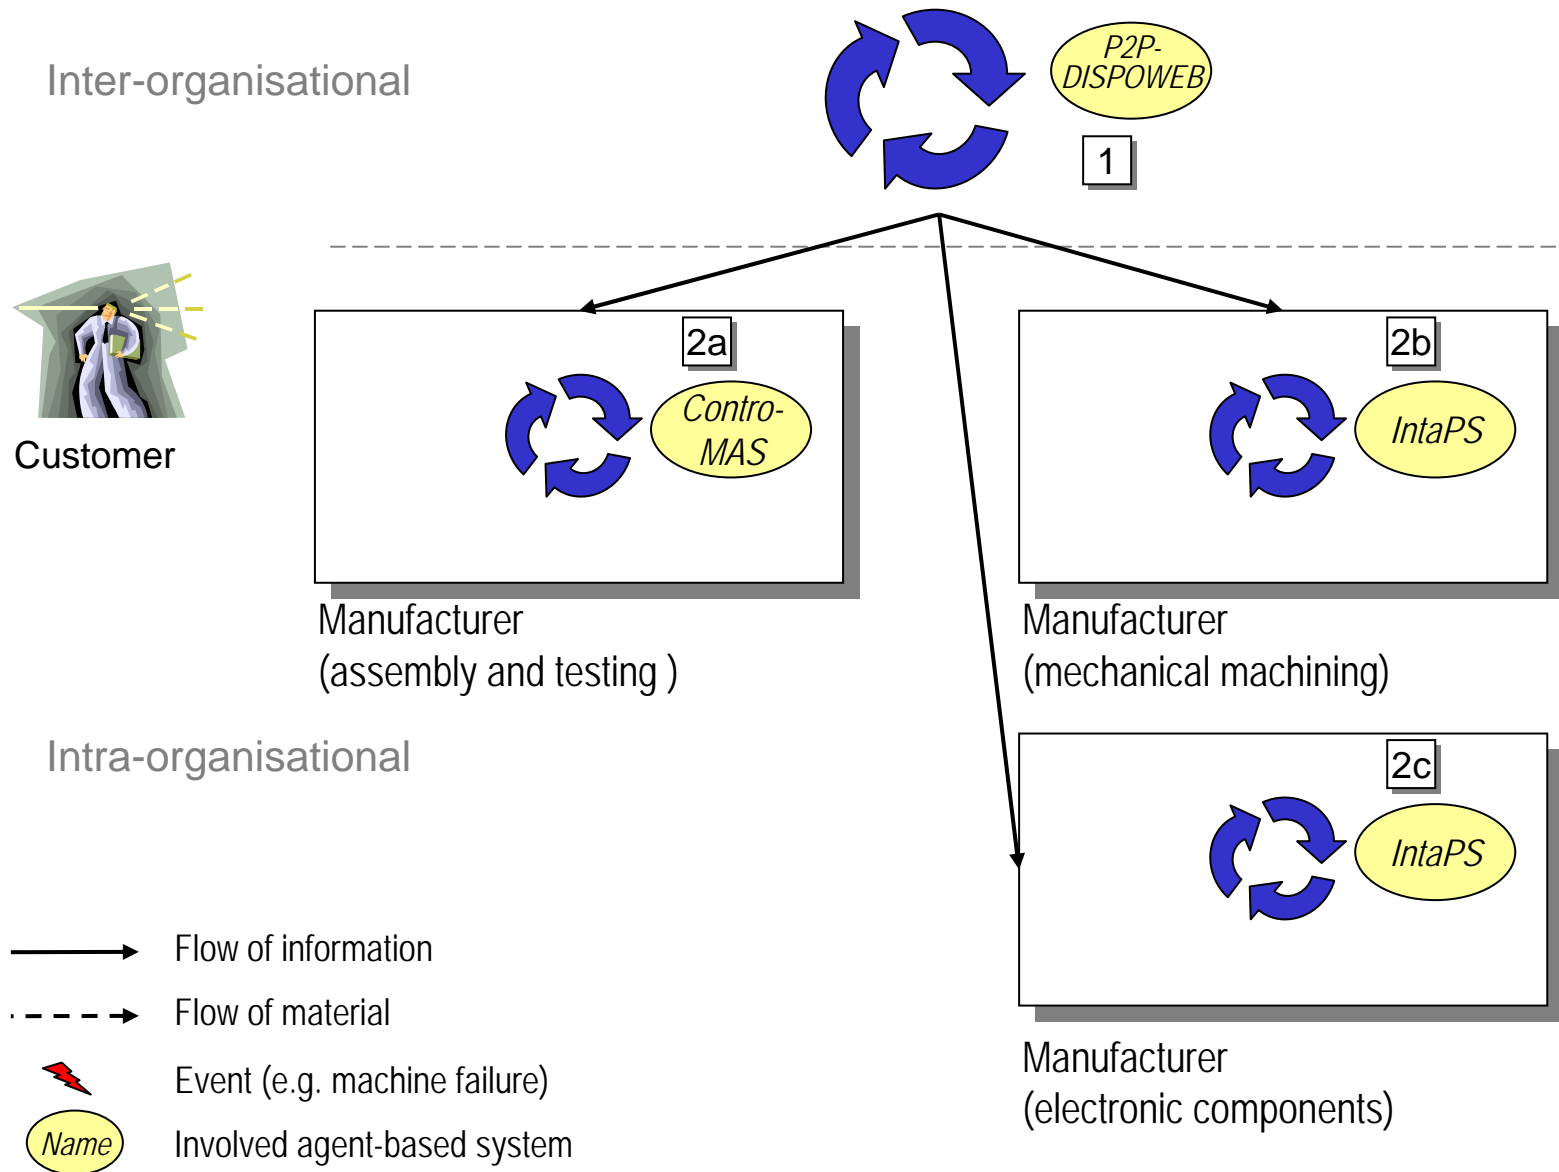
Inter-organisational

P2P-DISPOWEB

1

Customer

2a

Contro-MAS

Manufacturer
(assembly and testing )

2b

IntaPS

Manufacturer
(mechanical machining)

Intra-organisational

2c

IntaPS

Manufacturer
(electronic components)

Flow of information

Flow of material

Event (e.g. machine failure)

Name

Involved agent-based system